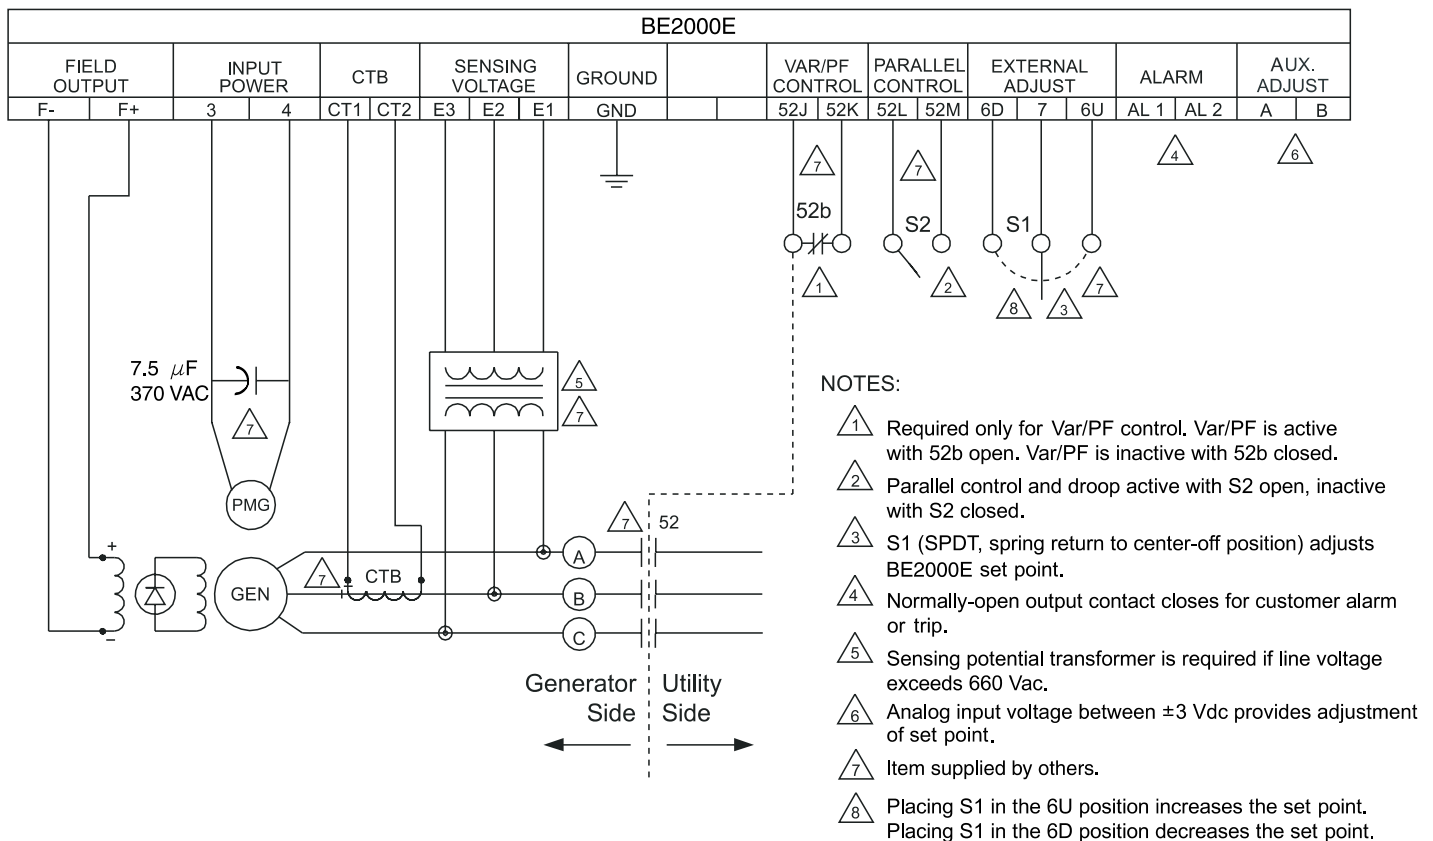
BE2000E

| FIELD OUTPUT | | INPUT POWER | | CTB | | SENSING VOLTAGE | | | GROUND | | | VAR/PF CONTROL | | PARALLEL CONTROL | | EXTERNAL ADJUST | | | ALARM | | AUX. ADJUST | |
|---|---|---|---|---|---|---|---|---|---|---|---|---|---|---|---|---|---|---|---|---|---|---|
| F- | F+ | 3 | 4 | CT1 | CT2 | E3 | E2 | E1 | GND | | | 52J | 52K | 52L | 52M | 6D | 7 | 6U | AL 1 | AL 2 | A | B |

7

52b

1

7

S2

2

S1

8

3

7

4

6

7.5 $\mu$F
370 VAC

7

PMG

5

7

7

52

+

−

GEN

7

CTB

A

B

C

Generator Side

Utility Side

NOTES:

1 Required only for Var/PF control. Var/PF is active with 52b open. Var/PF is inactive with 52b closed.

2 Parallel control and droop active with S2 open, inactive with S2 closed.

3 S1 (SPDT, spring return to center-off position) adjusts BE2000E set point.

4 Normally-open output contact closes for customer alarm or trip.

5 Sensing potential transformer is required if line voltage exceeds 660 Vac.

6 Analog input voltage between ±3 Vdc provides adjustment of set point.

7 Item supplied by others.

8 Placing S1 in the 6U position increases the set point. Placing S1 in the 6D position decreases the set point.